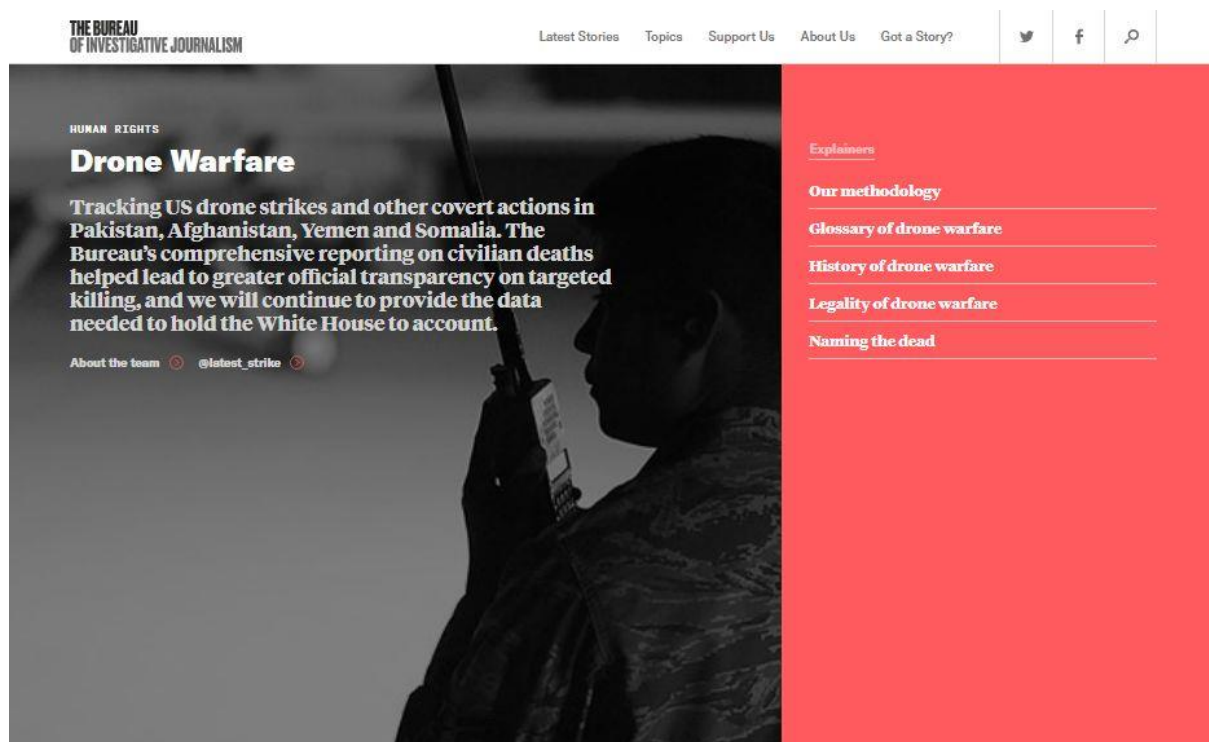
THE BUREAU OF INVESTIGATIVE JOURNALISM

Latest Stories Topics Support Us About Us Got a Story?

HUMAN RIGHTS

Drone Warfare

Tracking US drone strikes and other covert actions in Pakistan, Afghanistan, Yemen and Somalia. The Bureau's comprehensive reporting on civilian deaths helped lead to greater official transparency on targeted killing, and we will continue to provide the data needed to hold the White House to account.

About the team @latest_strike

Explainers

Our methodology

Glossary of drone warfare

History of drone warfare

Legality of drone warfare

Naming the dead